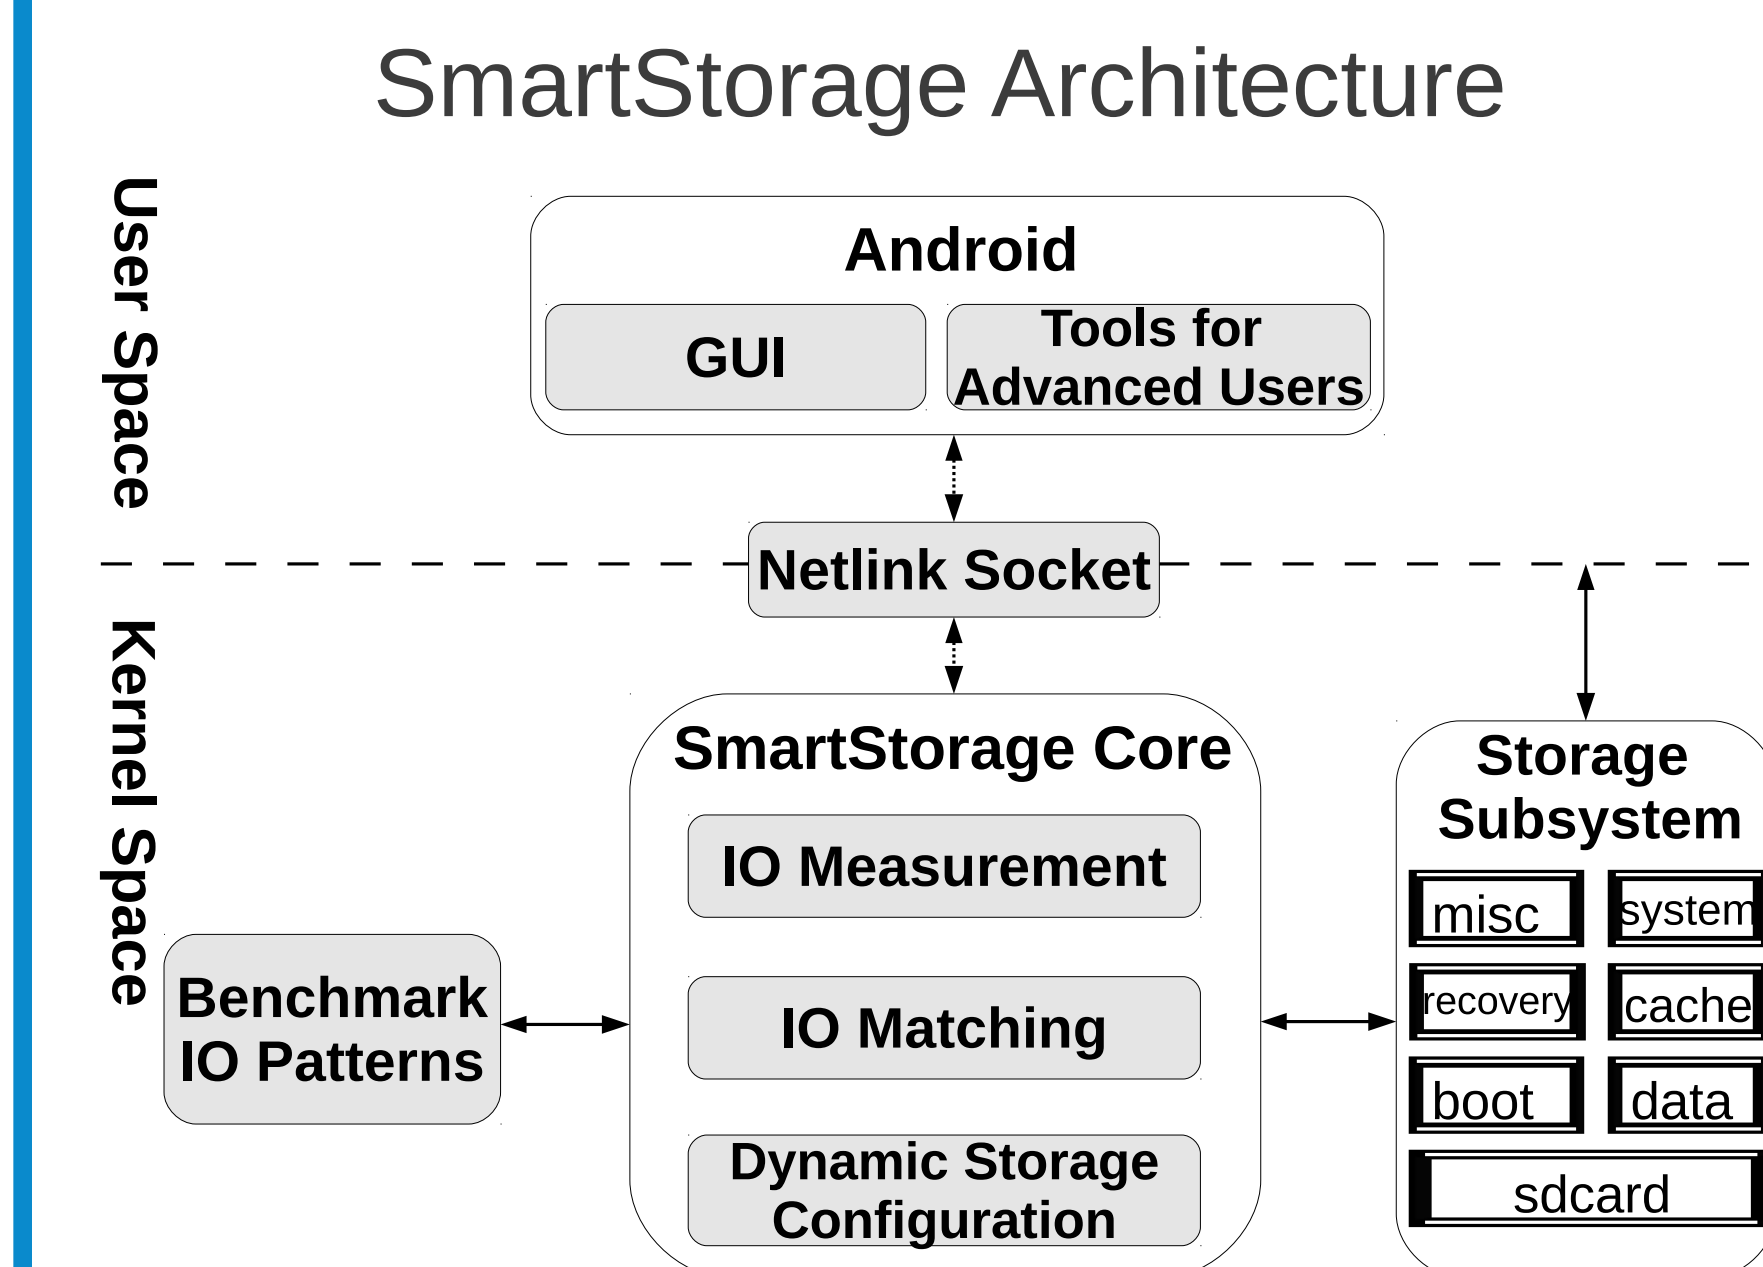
SmartStorage Architecture

User Space

Kernel Space

Android

GUI

Tools for Advanced Users

Netlink Socket

SmartStorage Core

IO Measurement

IO Matching

Dynamic Storage Configuration

Benchmark IO Patterns

Storage Subsystem

misc

system

recovery

cache

boot

data

sdcard